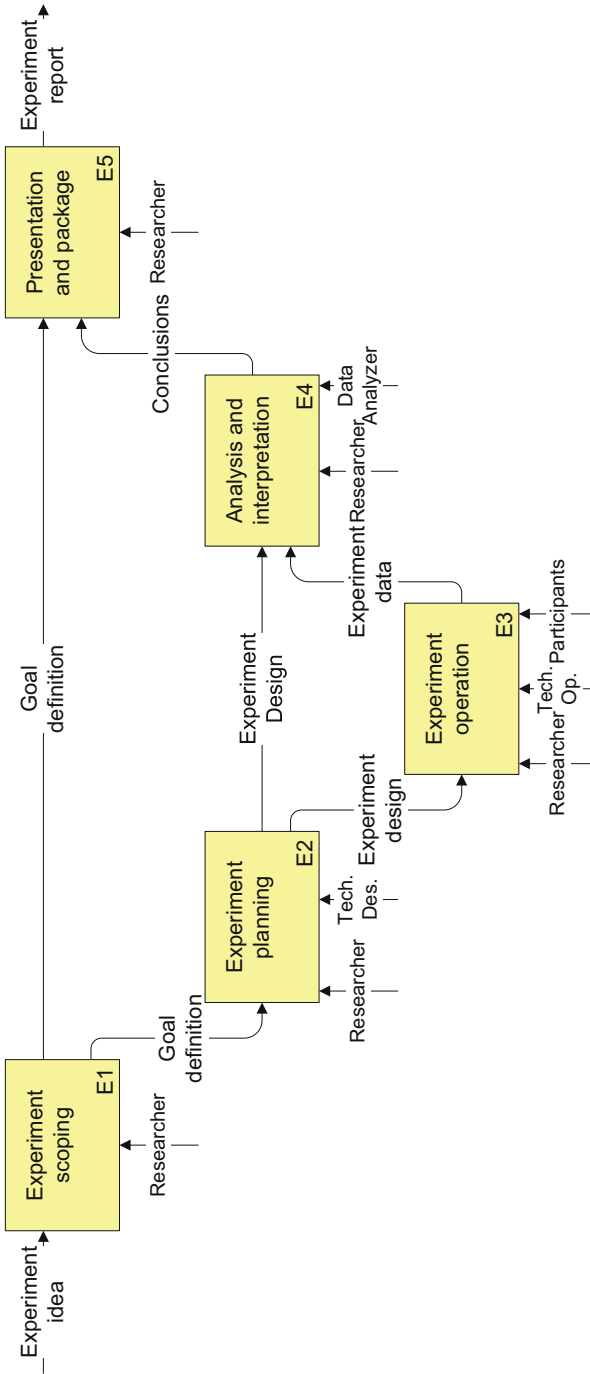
Experiment idea

Experiment scoping
E1

Researcher

Goal definition

Experiment planning
E2

Researcher

Tech. Des.

Experiment design

Experiment operation
E3

Researcher

Tech. Op.

Participants

Experiment data

Experiment Design

Analysis and interpretation
E4

Researcher

Data Analyzer

Conclusions

Goal definition

Presentation and package
E5

Researcher

Experiment report